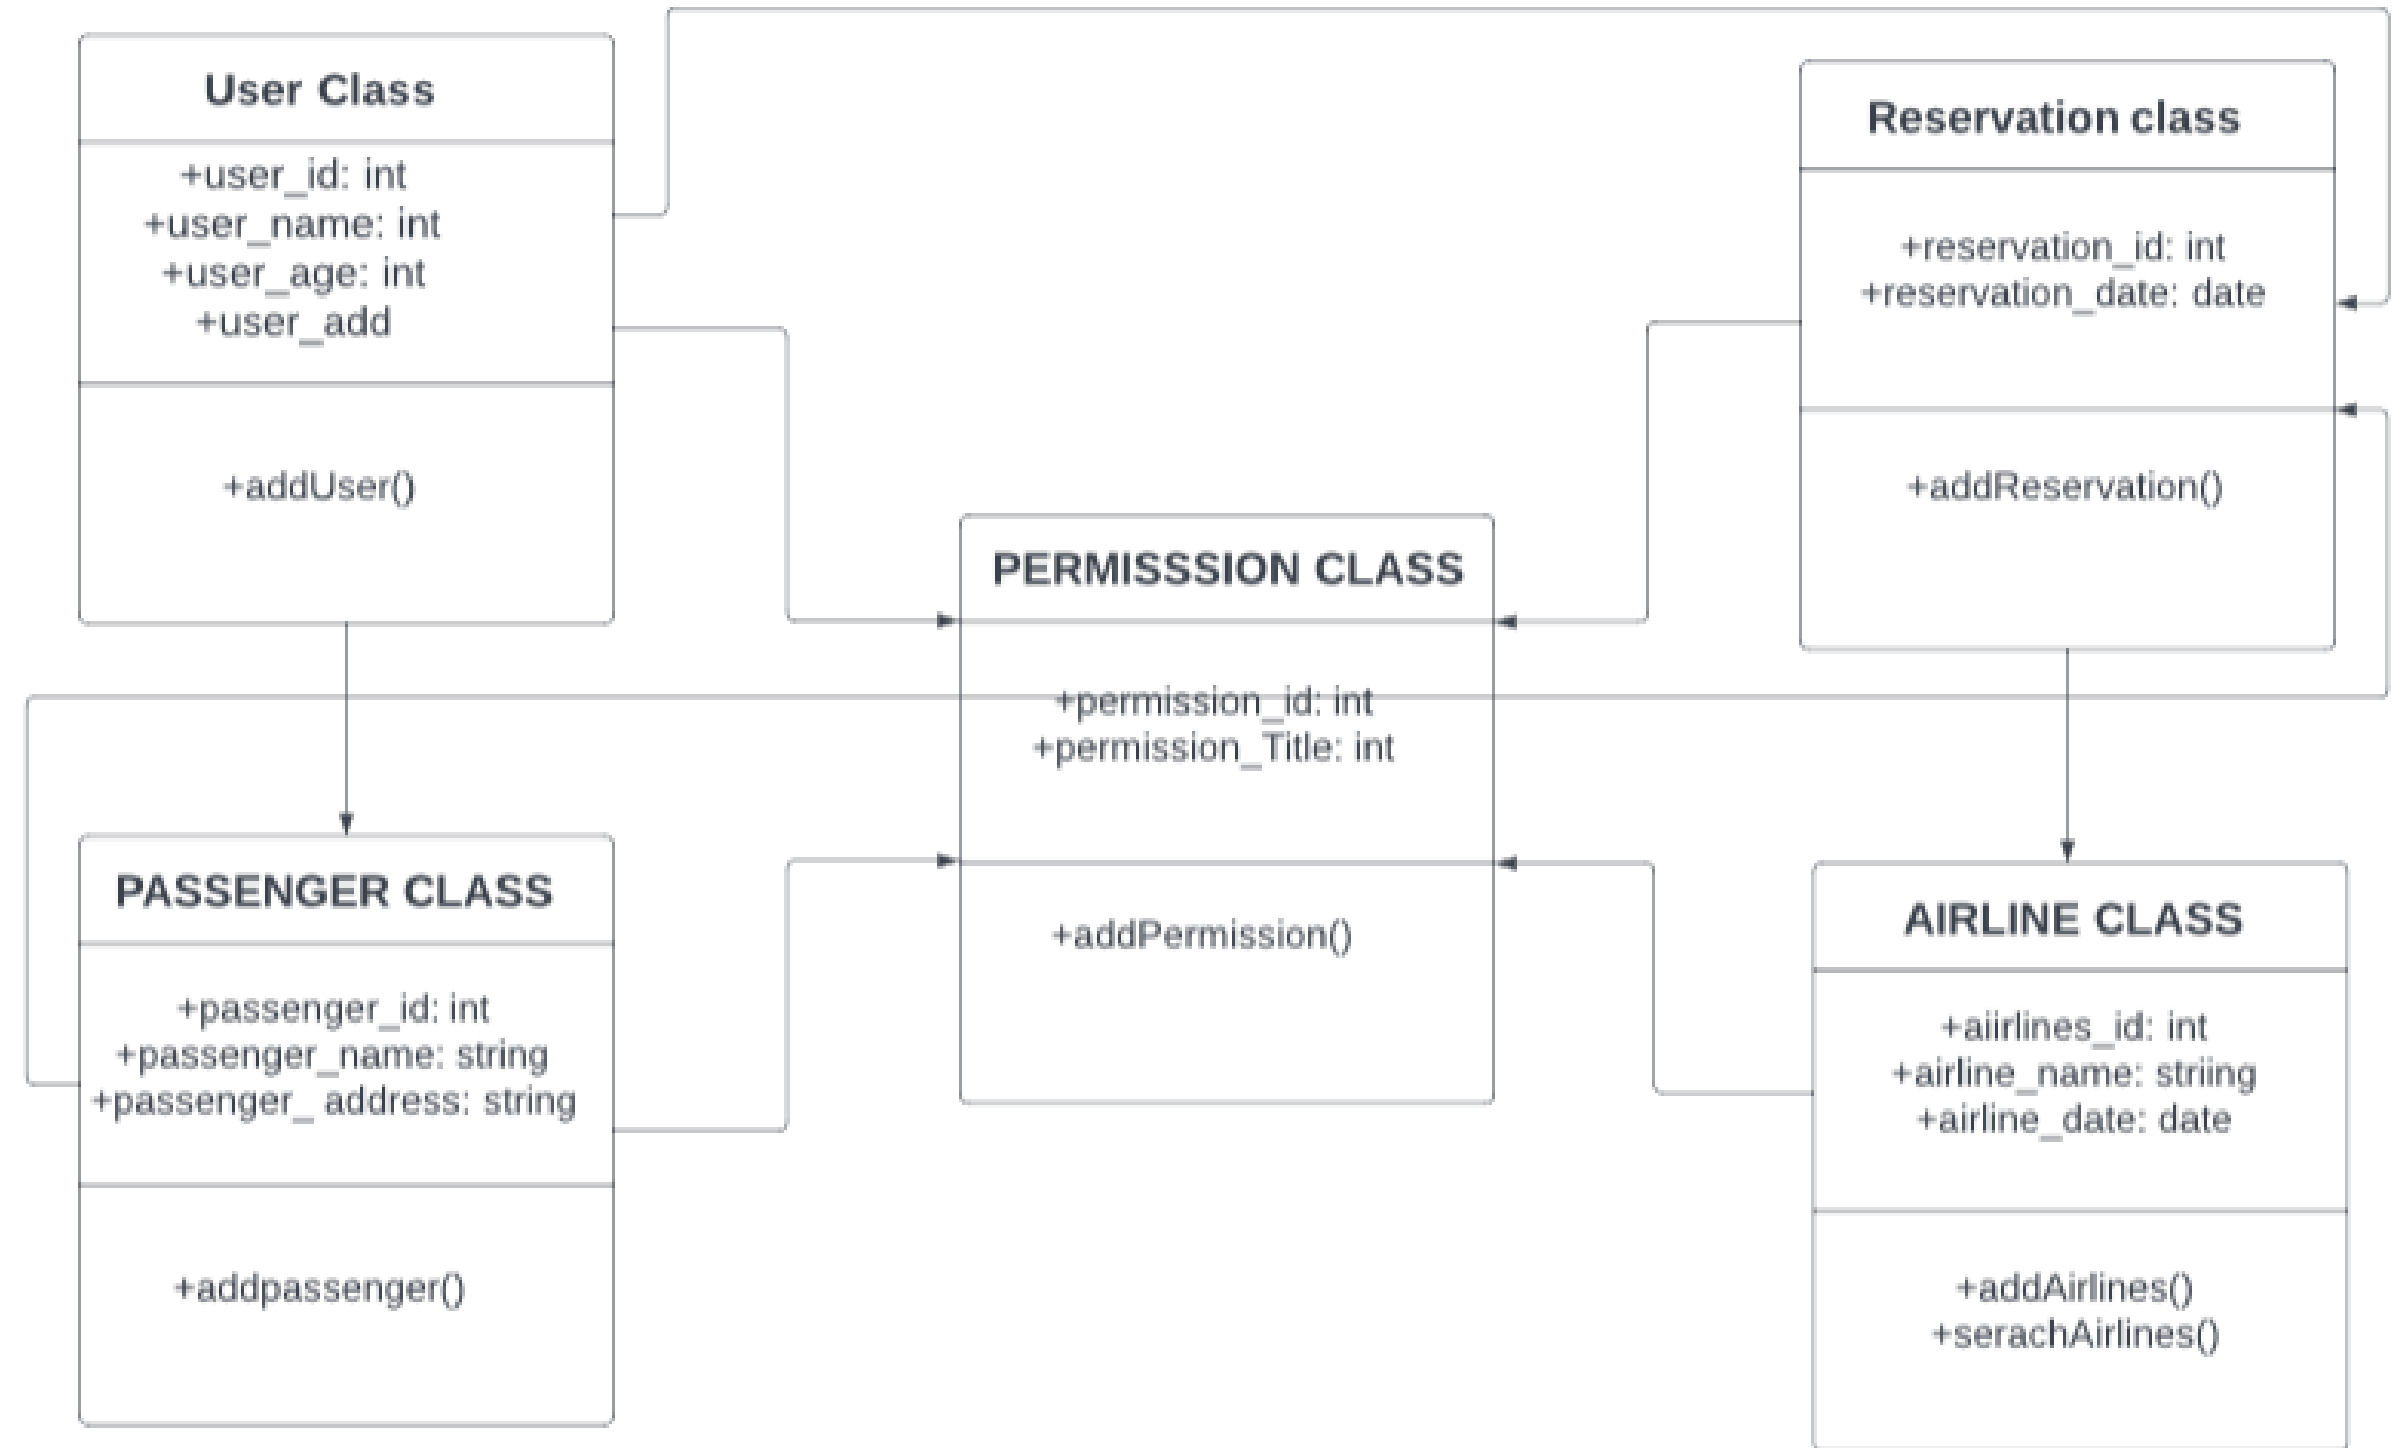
User Class

+user_id: int
+user_name: int
+user_age: int
+user_add

+addUser()

Reservation class

+reservation_id: int
+reservation_date: date

+addReservation()

PERMISSSION CLASS

+permission_id: int
+permission_Title: int

+addPermission()

PASSENGER CLASS

+passenger_id: int
+passenger_name: string
+passenger_ address: string

+addpassenger()

AIRLINE CLASS

+aiirlines_id: int
+airline_name: striing
+airline_date: date

+addAirlines()
+serachAirlines()